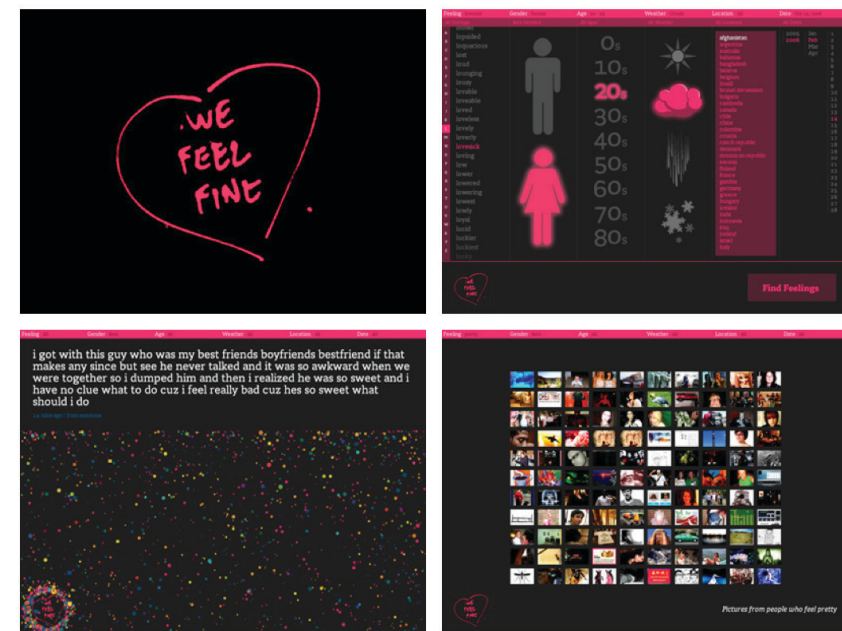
WE FEEL FINE

Feeling Gender Age Weather Location Date

liquidized
loquacious
lost
loud
lounging
lousy
lovable
loveable
loved
loveless
lovely
loverly
lovesick
loving
low
lower
lowered
lowering
lowest
lowly
loyal
lucid
luckier
luckiest
lucky

0s
10s
20s
30s
40s
50s
60s
70s
80s

afghanistan
argentina
australia
bahamas
bangladesh
belarus
belgium
brazil
brunei darussalam
bulgaria
cambodia
canada
chile
china
colombia
croatia
czech republic
denmark
dominican republic
estonia
finland
france
georgia
germany
greece
hungary
iceland
india
indonesia
iran
ireland
israel
italy

2005 Jan
2006 Feb
Mar
Apr

1
2
3
4
5
6
7
8
9
10
11
12
13
14
15
16
17
18
19
20
21
22
23
24
25
26
27
28

we feel fine

Find Feelings

Feeling Gender Age Weather Location Date

i got with this guy who was my best friends boyfriends bestfriend if that makes any since but see he never talked and it was so awkward when we were together so i dumped him and then i realized he was so sweet and i have no clue what to do cuz i feel really bad cuz hes so sweet what should i do

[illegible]

we feel fine

Feeling Gender Age Weather Location Date

we feel fine

Pictures from people who feel pretty